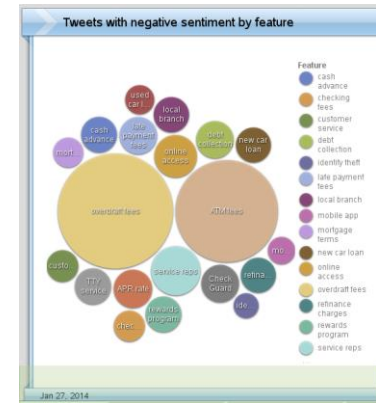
Tweets with negative sentiment by feature

used car...
local branch
cash advance
late payment fees
debt collection
new car loan
mort...
online access
overdraft fees
ATM fees
mo...
custo...
TTY service
APR rate
service reps
Check Guard
refina...
ide...
chec...
rewards program

Feature
cash advance
checking fees
customer service
debt collection
identity theft
late payment fees
local branch
mobile app
mortgage terms
new car loan
online access
overdraft fees
refinance charges
rewards program
service reps

Jan 27, 2014